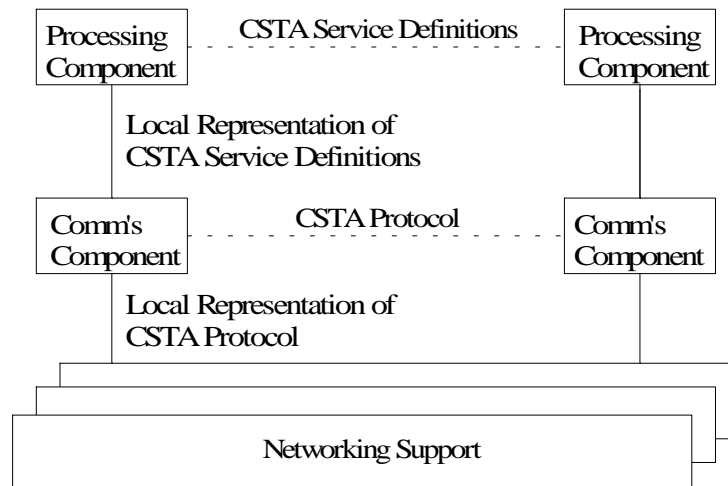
Processing Component

CSTA Service Definitions

Processing Component

Local Representation of CSTA Service Definitions

Comm's Component

CSTA Protocol

Comm's Component

Local Representation of CSTA Protocol

Networking Support